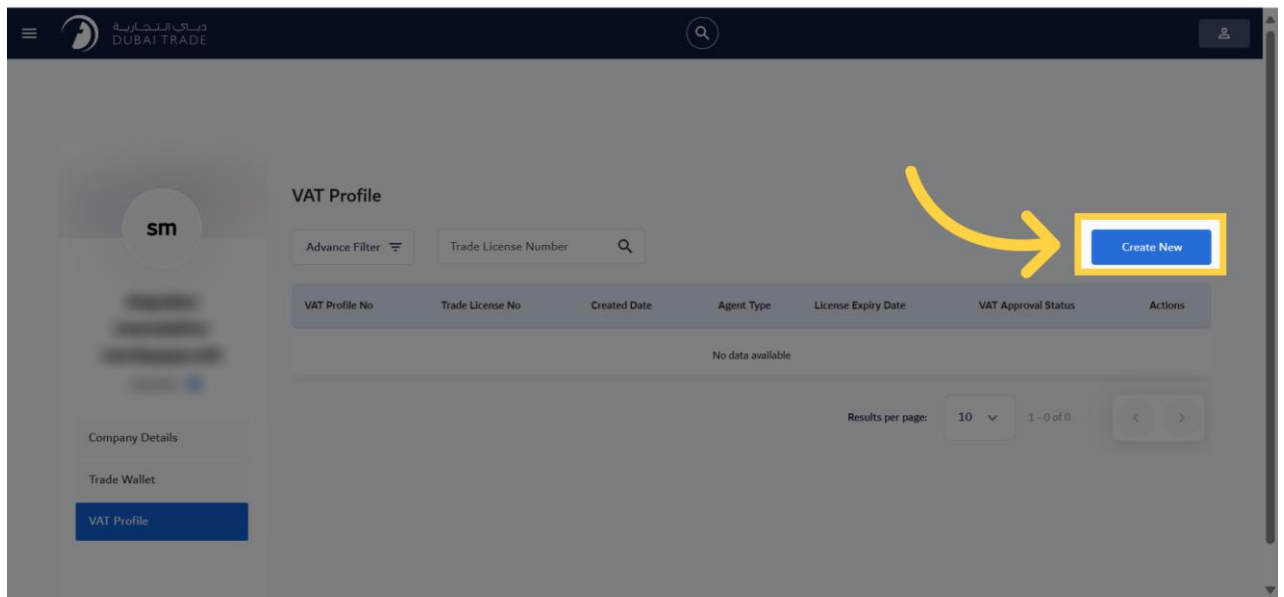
دبي التجارية
DUBAI TRADE

sm

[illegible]
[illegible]
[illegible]
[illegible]

Company Details
Trade Wallet
VAT Profile

VAT Profile

Advance Filter
Trade License Number

Create New

| VAT Profile No | Trade License No | Created Date | Agent Type | License Expiry Date | VAT Approval Status | Actions |
|---|---|---|---|---|---|---|
| No data available | | | | | | |

Results per page: 10 1 - 0 of 0